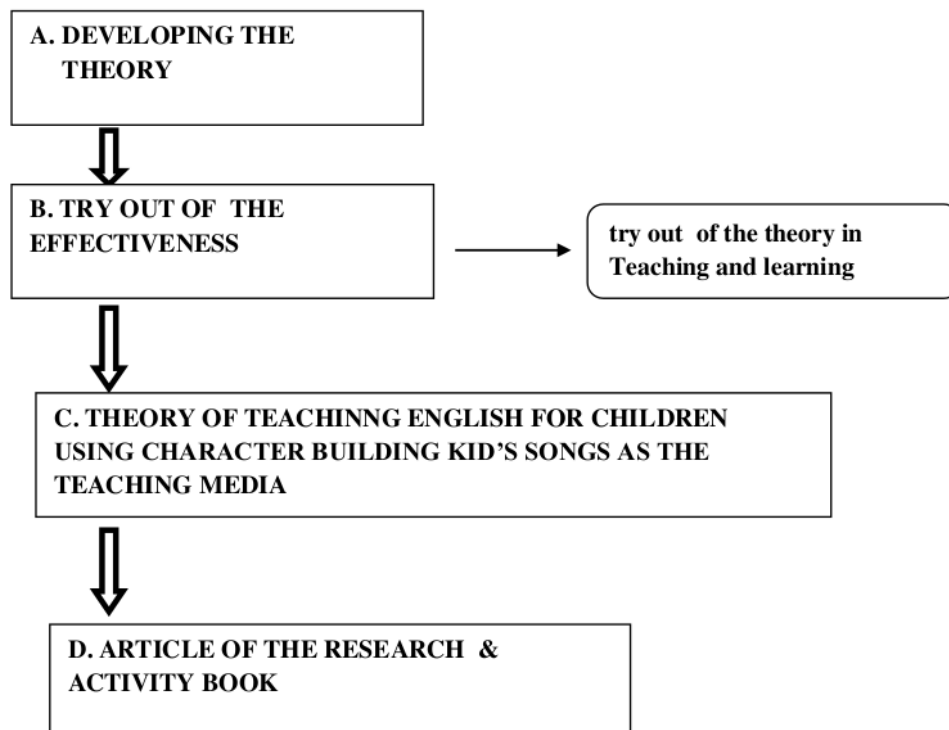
A. DEVELOPING THE THEORY

B. TRY OUT OF THE EFFECTIVENESS

try out of the theory in Teaching and learning

C. THEORY OF TEACHINNG ENGLISH FOR CHILDREN USING CHARACTER BUILDING KID'S SONGS AS THE TEACHING MEDIA

D. ARTICLE OF THE RESEARCH & ACTIVITY BOOK